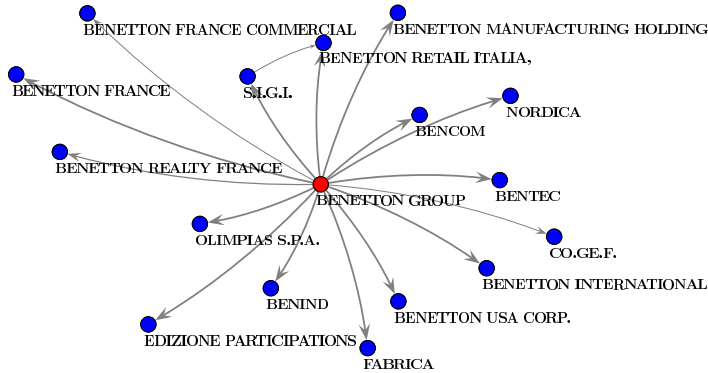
BENETTON FRANCE COMMERCIAL
BENETTON MANUFACTURING HOLDING
BENETTON RETAIL ITALIA,
BENETTON FRANCE
S.I.G.I.
NORDICA
BENCOM
BENETTON REALTY FRANCE
BENTEC
BENETTON GROUP
CO.GE.F.
OLIMPIAS S.P.A.
BENETTON INTERNATIONAL
BENIND
BENETTON USA CORP.
EDIZIONE PARTICIPATIONS
FABRICA